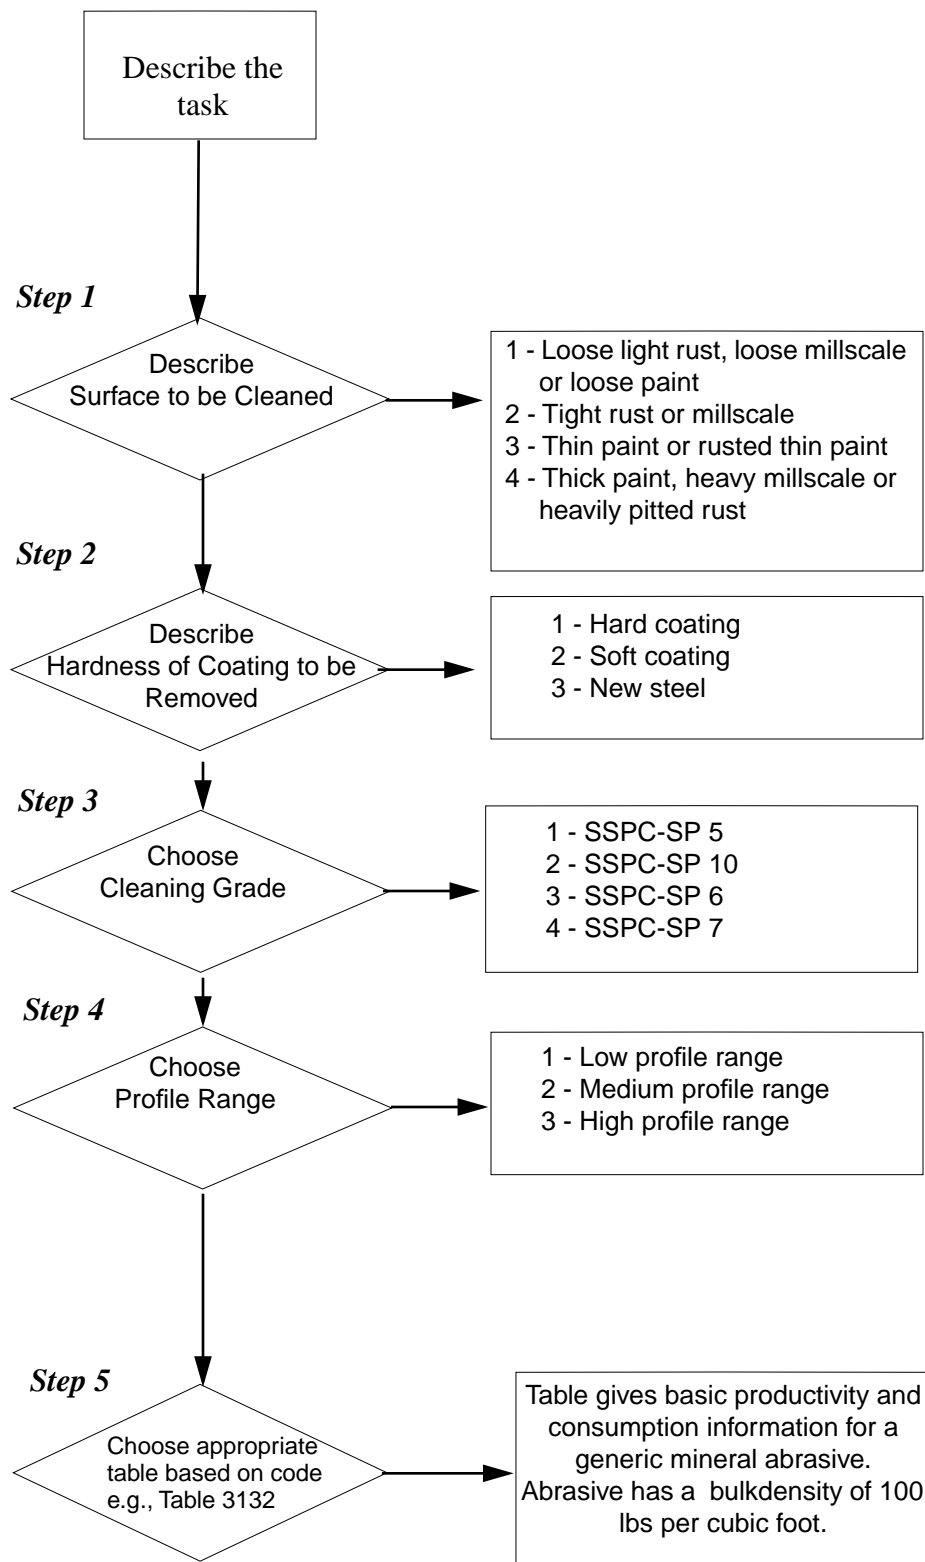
Describe the task

Step 1

Describe Surface to be Cleaned

1 - Loose light rust, loose millscale or loose paint
2 - Tight rust or millscale
3 - Thin paint or rusted thin paint
4 - Thick paint, heavy millscale or heavily pitted rust

Step 2

Describe Hardness of Coating to be Removed

1 - Hard coating
2 - Soft coating
3 - New steel

Step 3

Choose Cleaning Grade

1 - SSPC-SP 5
2 - SSPC-SP 10
3 - SSPC-SP 6
4 - SSPC-SP 7

Step 4

Choose Profile Range

1 - Low profile range
2 - Medium profile range
3 - High profile range

Step 5

Choose appropriate table based on code e.g., Table 3132

Table gives basic productivity and consumption information for a generic mineral abrasive. Abrasive has a bulkdensity of 100 lbs per cubic foot.